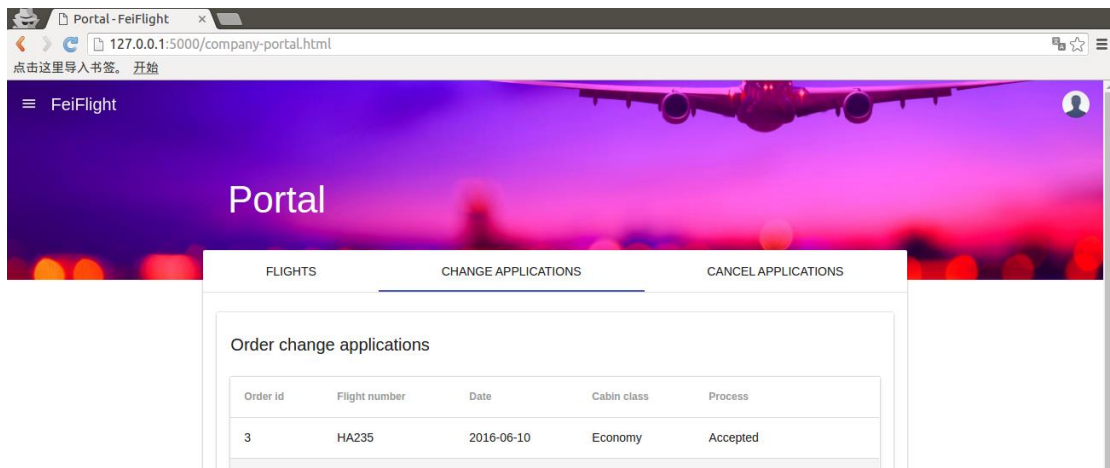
Portal - FeiFlight ×

127.0.0.1:5000/company-portal.html

点击这里导入书签。 开始

≡ FeiFlight

Portal

FLIGHTS CHANGE APPLICATIONS CANCEL APPLICATIONS

Order change applications

| Order id | Flight number | Date | Cabin class | Process |
|---|---|---|---|---|
| 3 | HA235 | 2016-06-10 | Economy | Accepted |